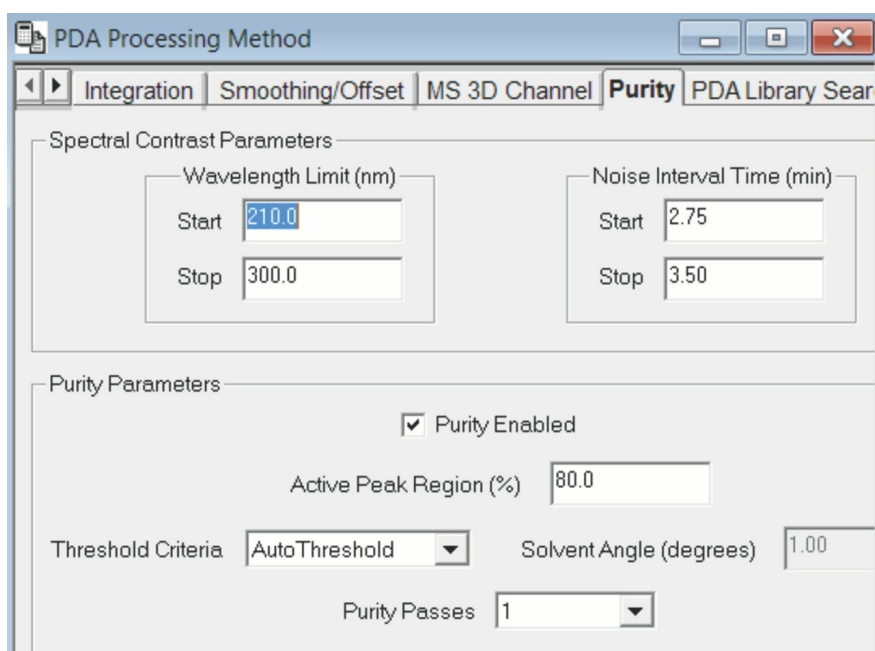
PDA Processing Method

Integration | Smoothing/Offset | MS 3D Channel | Purity | PDA Library Sear

Spectral Contrast Parameters

Wavelength Limit (nm)
Start 210.0
Stop 300.0

Noise Interval Time (min)
Start 2.75
Stop 3.50

Purity Parameters

Purity Enabled

Active Peak Region (%) 80.0

Threshold Criteria AutoThreshold

Solvent Angle (degrees) 1.00

Purity Passes 1